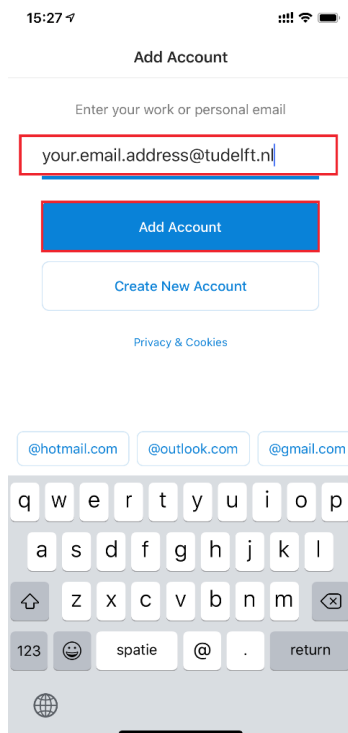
15:27

Add Account

Enter your work or personal email

your.email.address@tudelft.nl

Add Account

Create New Account

Privacy & Cookies

@hotmail.com
@outlook.com
@gmail.com

q w e r t y u i o p
a s d f g h j k l
z x c v b n m
123
spatie
@
.
return